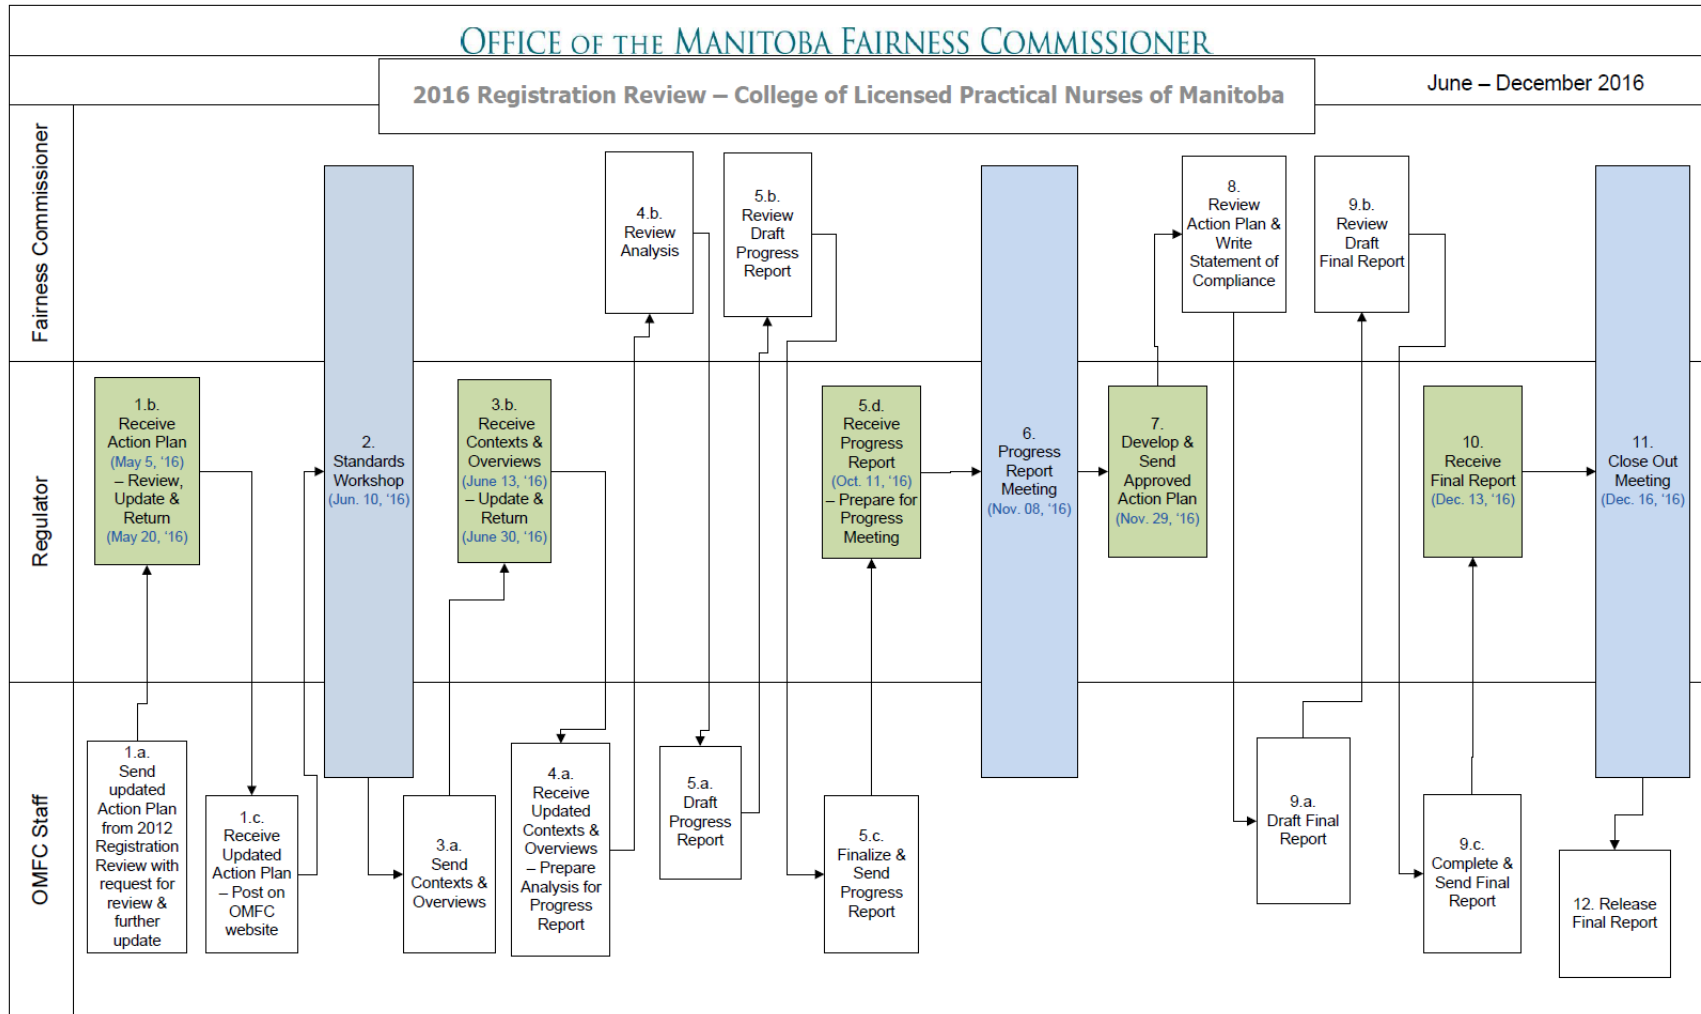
OFFICE OF THE MANITOBA FAIRNESS COMMISSIONER

2016 Registration Review – College of Licensed Practical Nurses of Manitoba

June – December 2016

Fairness Commissioner

Regulator

OMFC Staff

1.a. Send updated Action Plan from 2012 Registration Review with request for review & further update

1.b. Receive Action Plan (May 5, '16) – Review, Update & Return (May 20, '16)

1.c. Receive Updated Action Plan – Post on OMFC website

2. Standards Workshop (Jun. 10, '16)

3.a. Send Contexts & Overviews

3.b. Receive Contexts & Overviews (June 13, '16) – Update & Return (June 30, '16)

4.a. Receive Updated Contexts & Overviews – Prepare Analysis for Progress Report

4.b. Review Analysis

5.a. Draft Progress Report

5.b. Review Draft Progress Report

5.c. Finalize & Send Progress Report

5.d. Receive Progress Report (Oct. 11, '16) – Prepare for Progress Meeting

6. Progress Report Meeting (Nov. 08, '16)

7. Develop & Send Approved Action Plan (Nov. 29, '16)

8. Review Action Plan & Write Statement of Compliance

9.a. Draft Final Report

9.b. Review Draft Final Report

9.c. Complete & Send Final Report

10. Receive Final Report (Dec. 13, '16)

11. Close Out Meeting (Dec. 16, '16)

12. Release Final Report